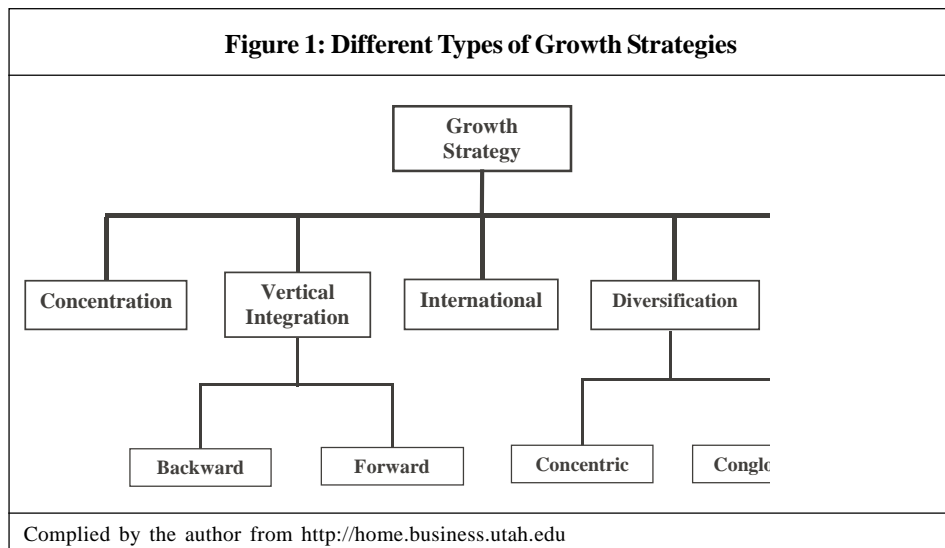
Figure 1: Different Types of Growth Strategies

Growth Strategy

Concentration

Vertical Integration

International

Diversification

Backward

Forward

Concentric

Conglo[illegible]

Complied by the author from http://home.business.utah.edu